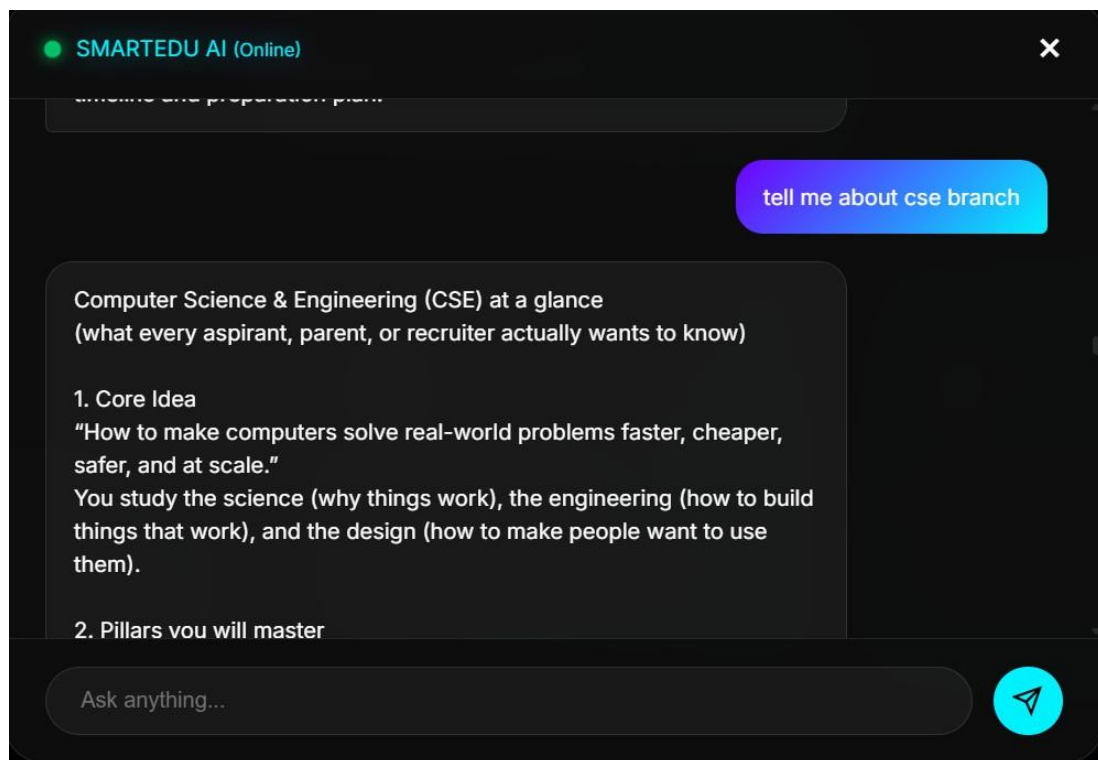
SMARTEDU AI (Online)

✕

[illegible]

tell me about cse branch

Computer Science & Engineering (CSE) at a glance
(what every aspirant, parent, or recruiter actually wants to know)

1. Core Idea
“How to make computers solve real-world problems faster, cheaper, safer, and at scale.”
You study the science (why things work), the engineering (how to build things that work), and the design (how to make people want to use them).

2. Pillars you will master

Ask anything...